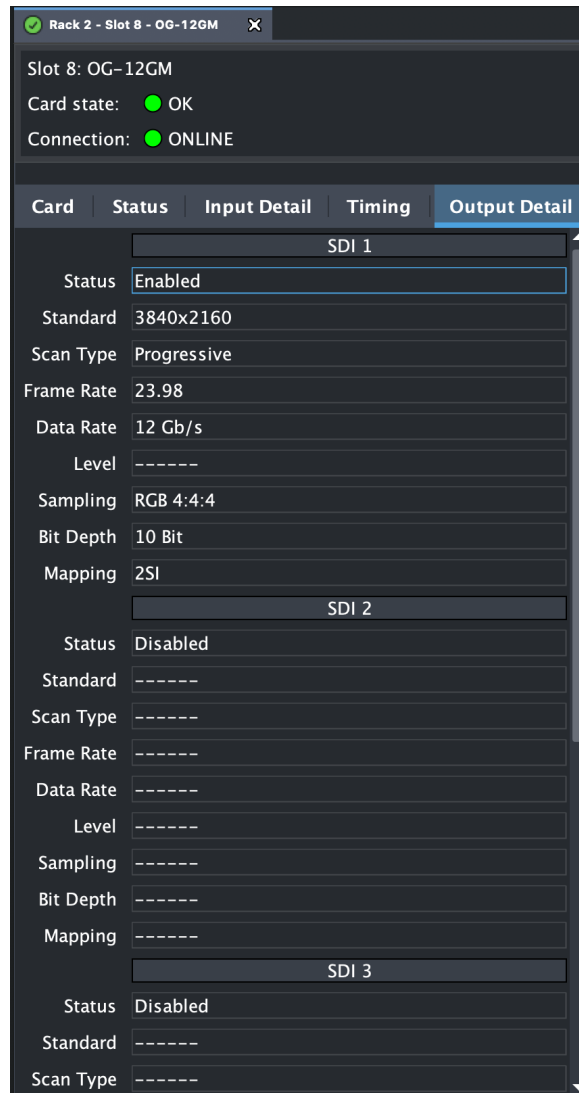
Rack 2 - Slot 8 - OG-12GM

Slot 8: OG-12GM
Card state: OK
Connection: ONLINE

Card | Status | Input Detail | Timing | Output Detail

SDI 1

| | |
|---|---|
| Status | Enabled |
| Standard | 3840x2160 |
| Scan Type | Progressive |
| Frame Rate | 23.98 |
| Data Rate | 12 Gb/s |
| Level | ------ |
| Sampling | RGB 4:4:4 |
| Bit Depth | 10 Bit |
| Mapping | 2SI |

SDI 2

| | |
|---|---|
| Status | Disabled |
| Standard | ------ |
| Scan Type | ------ |
| Frame Rate | ------ |
| Data Rate | ------ |
| Level | ------ |
| Sampling | ------ |
| Bit Depth | ------ |
| Mapping | ------ |

SDI 3

| | |
|---|---|
| Status | Disabled |
| Standard | ------ |
| Scan Type | ------ |